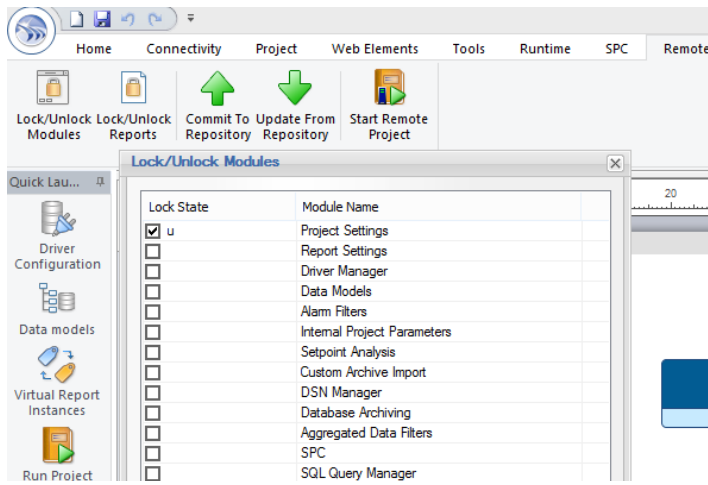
Home Connectivity Project Web Elements Tools Runtime SPC Remote

Lock/Unlock Modules
Lock/Unlock Reports
Commit To Repository
Update From Repository
Start Remote Project

Quick Lau...

Driver Configuration
Data models
Virtual Report Instances
Run Project

Lock/Unlock Modules

20

| Lock State | Module Name |
|---|---|
| ☑ u | Project Settings |
| ☐ | Report Settings |
| ☐ | Driver Manager |
| ☐ | Data Models |
| ☐ | Alarm Filters |
| ☐ | Internal Project Parameters |
| ☐ | Setpoint Analysis |
| ☐ | Custom Archive Import |
| ☐ | DSN Manager |
| ☐ | Database Archiving |
| ☐ | Aggregated Data Filters |
| ☐ | SPC |
| ☐ | SQL Query Manager |